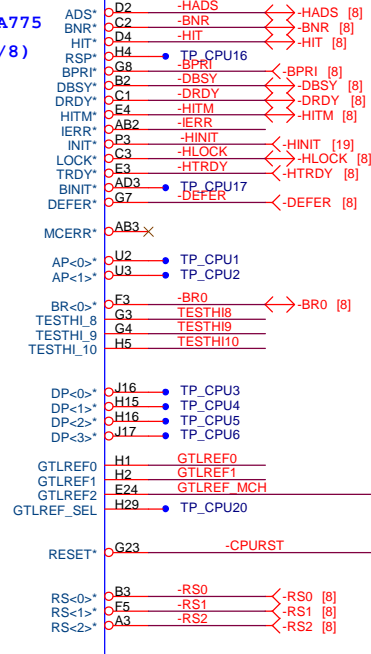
A775
/8)

ADS* D2 -HADS -HADS [8]
BNR* C2 -BNR -BNR [8]
HIT* D4 -HIT -HIT [8]
RSP* H4 TP_CPU16
BPRI* G8 -BPRI -BPRI [8]
DBSY* B2 -DBSY -DBSY [8]
DRDY* C1 -DRDY -DRDY [8]
HITM* E4 -HITM -HITM [8]
IERR* AB2 -IERR
INIT* P3 -HINIT -HINIT [19]
LOCK* C3 -HLOCK -HLOCK [8]
TRDY* E3 -HTRDY -HTRDY [8]
BINIT* AD3 TP_CPU17
DEFER* G7 -DEFER -DEFER [8]

MCERR* AB3

AP<0>* U2 TP_CPU1
AP<1>* U3 TP_CPU2

BR<0>* F3 -BR0 -BR0 [8]
TESTHI_8 G3 TESTHI8
TESTHI_9 G4 TESTHI9
TESTHI_10 H5 TESTHI10

DP<0>* J16 TP_CPU3
DP<1>* H15 TP_CPU4
DP<2>* H16 TP_CPU5
DP<3>* J17 TP_CPU6

GTLREF0 H1 GTLREF0
GTLREF1 H2 GTLREF1
GTLREF2 E24 GTLREF_MCH
GTLREF_SEL H29 TP_CPU20

RESET* G23 -CPURST

RS<0>* B3 -RS0 -RS0 [8]
RS<1>* F5 -RS1 -RS1 [8]
RS<2>* A3 -RS2 -RS2 [8]